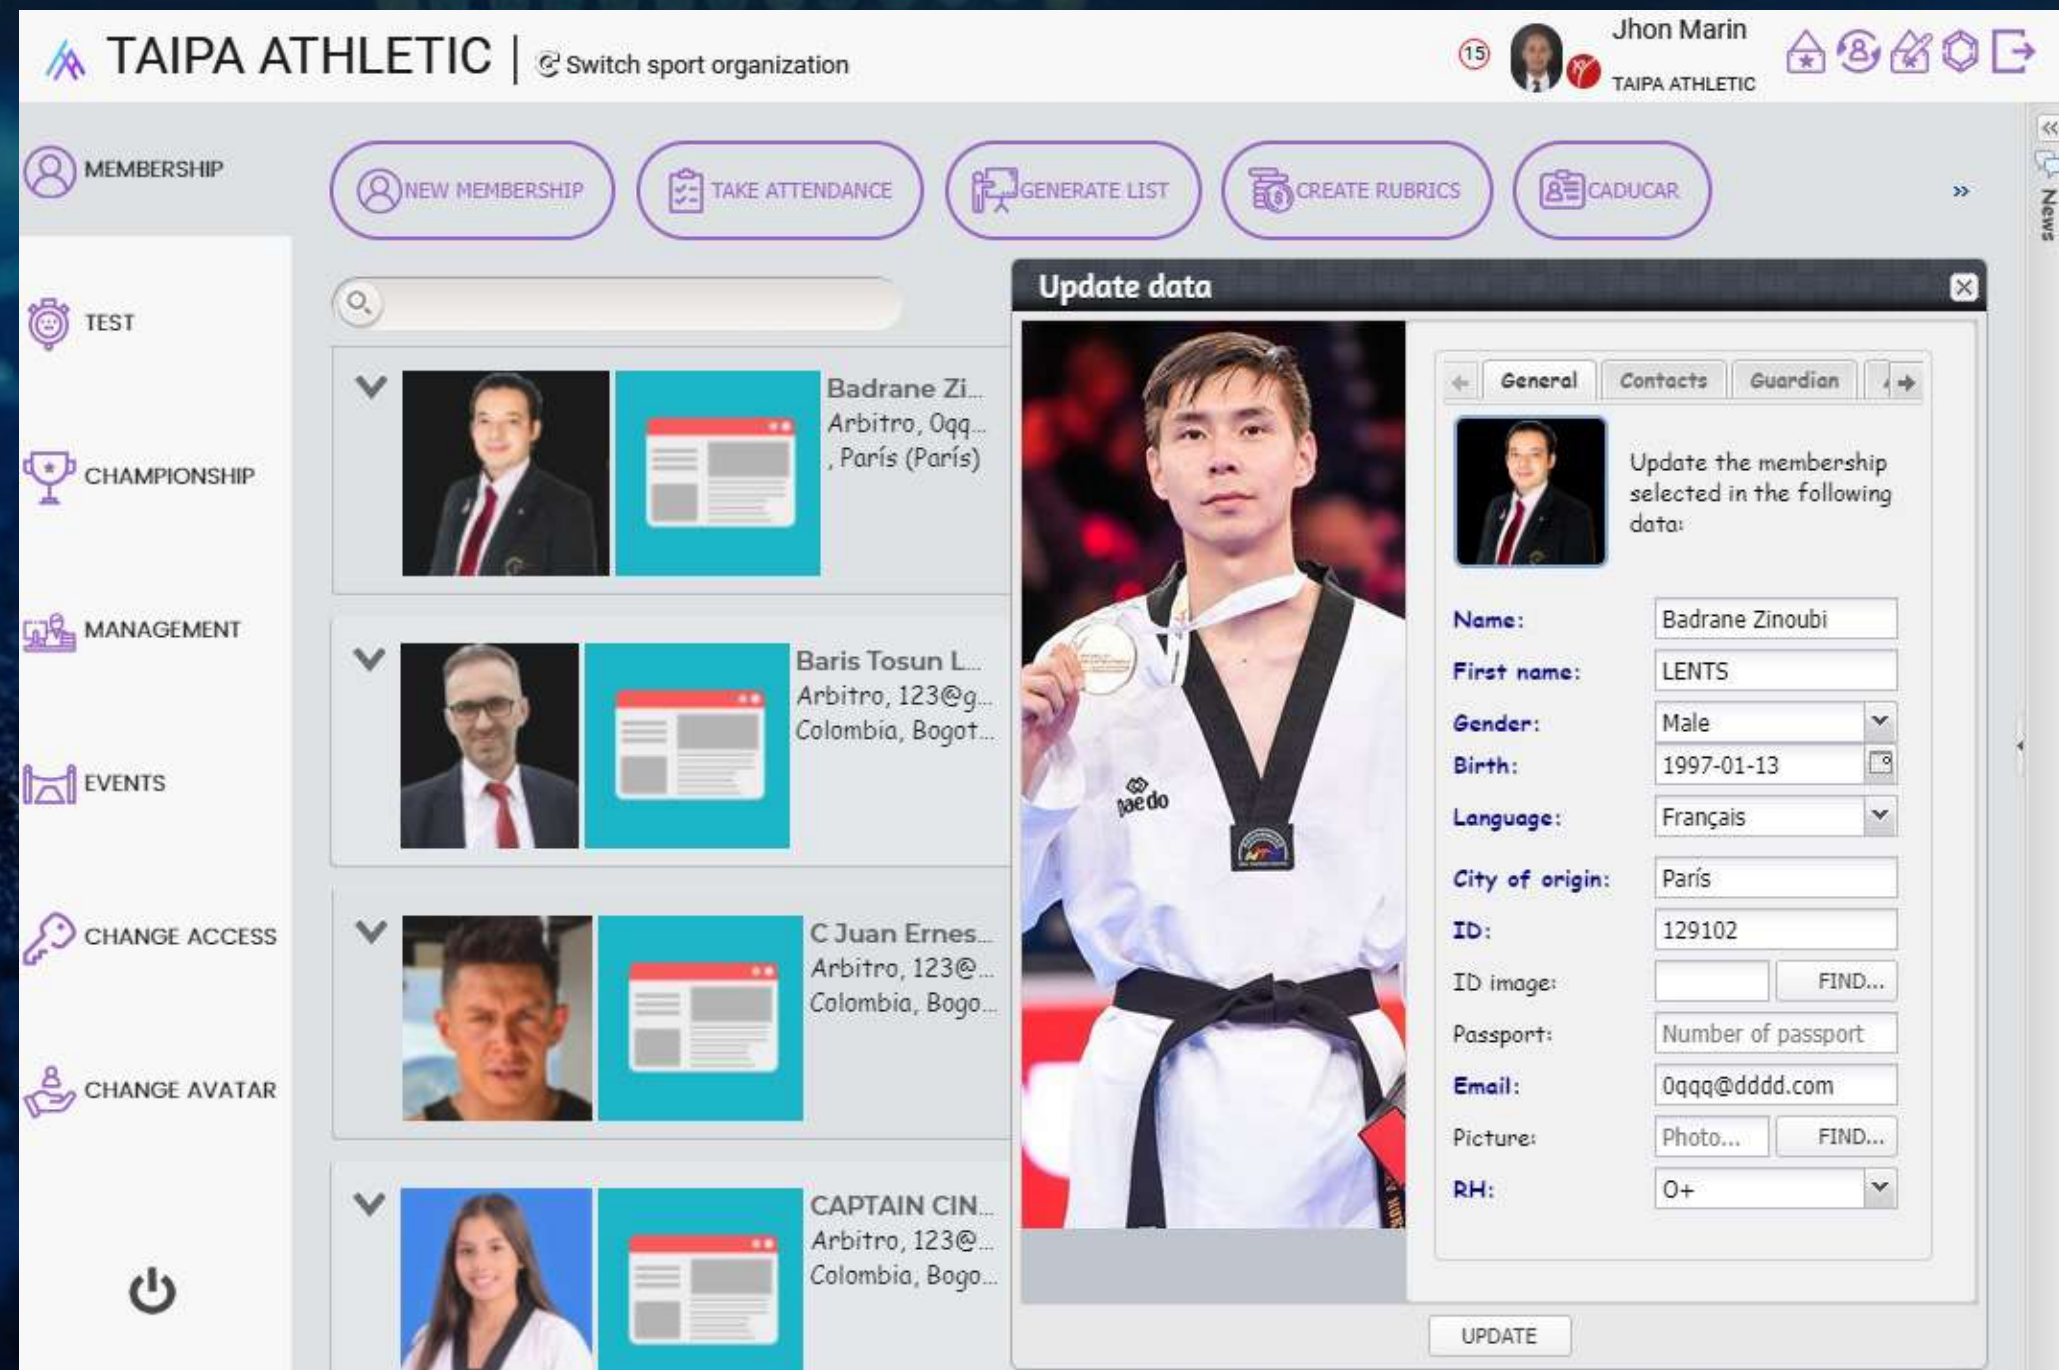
TAIPA ATHLETIC | Switch sport organization

15 Jhon Marin
TAIPA ATHLETIC

MEMBERSHIP

TEST

CHAMPIONSHIP

MANAGEMENT

EVENTS

CHANGE ACCESS

CHANGE AVATAR

NEW MEMBERSHIP
TAKE ATTENDANCE
GENERATE LIST
CREATE RUBRICS
CADUCAR

»

News

Badrane Zi...
Arbitro, 0qq...
, París (París)

Baris Tosun L...
Arbitro, 123@g...
Colombia, Bogot...

C Juan Ernes...
Arbitro, 123@...
Colombia, Bogo...

CAPTAIN CIN...
Arbitro, 123@...
Colombia, Bogo...

Update data

daedo

General
Contacts
Guardian

Update the membership selected in the following data:

Name: Badrane Zinoubi
First name: LENTS
Gender: Male
Birth: 1997-01-13
Language: Français
City of origin: París
ID: 129102
ID image: FIND...
Passport: Number of passport
Email: 0qqq@dddd.com
Picture: Photo... FIND...
RH: O+

UPDATE